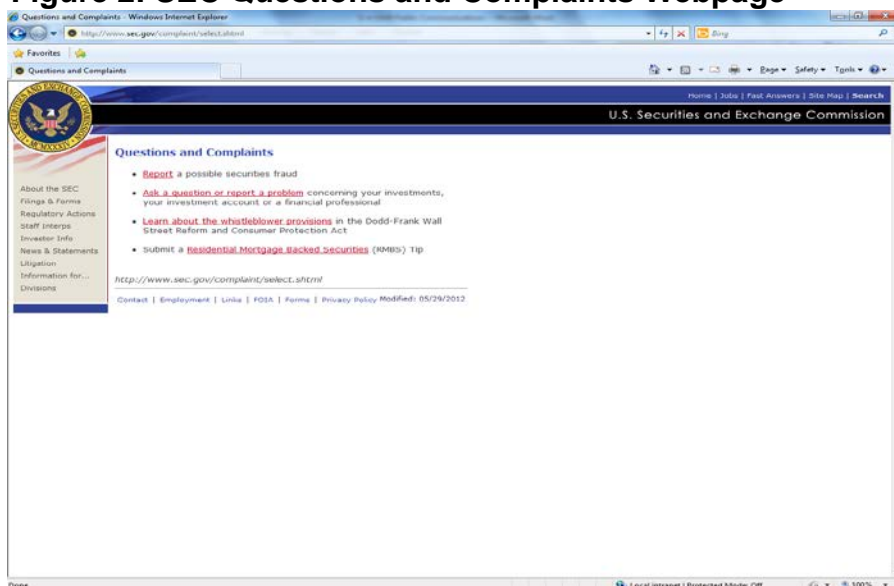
Figure 2. SEC Questions and Complaints Webpage

Questions and Complaints - Windows Internet Explorer

http://www.sec.gov/complaint/select.shtml

Bing

Favorites

Questions and Complaints

Page ▾ Safety ▾ Tools ▾

Home | Jobs | Fast Answers | Site Map | Search

U.S. Securities and Exchange Commission

About the SEC
Filings & Forms
Regulatory Actions
Staff Interps
Investor Info
News & Statements
Litigation
Information for...
Divisions

Questions and Complaints

• Report a possible securities fraud

• Ask a question or report a problem concerning your investments, your investment account or a financial professional

• Learn about the whistleblower provisions in the Dodd-Frank Wall Street Reform and Consumer Protection Act

• Submit a Residential Mortgage Backed Securities (RMBS) Tip

http://www.sec.gov/complaint/select.shtml

Contact | Employment | Links | FOIA | Forms | Privacy Policy Modified: 05/29/2012

Done

Local intranet | Protected Mode: Off

100%